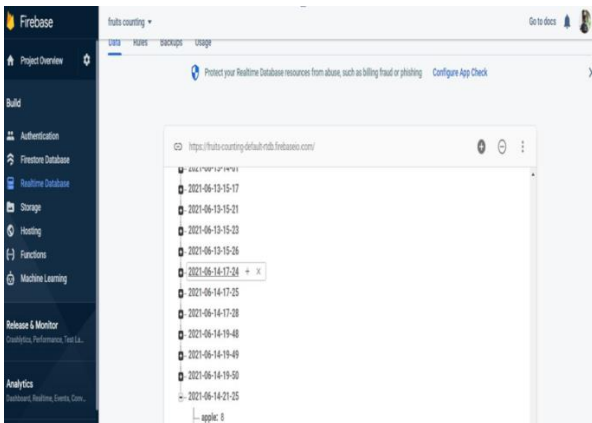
Firebase

Project Overview

Build

Authentication

Firestore Database

Realtime Database

Storage

Hosting

Functions

Machine Learning

Release & Monitor

Crashlytics, Performance, Test La...

Analytics

Dashboard, Realtime, Events, Conv...

fruits counting ▾

Go to docs

Data Rules Backups Usage

Protect your Realtime Database resources from abuse, such as billing fraud or phishing Configure App Check

https://fruits-counting-default-rtdb.firebaseio.com/

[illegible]

2021-06-13-15-17

2021-06-13-15-21

2021-06-13-15-23

2021-06-13-15-26

2021-06-14-17-24 + ×

2021-06-14-17-25

2021-06-14-17-28

2021-06-14-19-48

2021-06-14-19-49

2021-06-14-19-50

2021-06-14-21-25

apple: 8